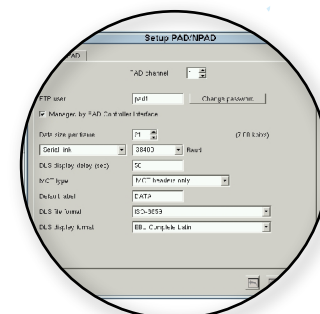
Setup PAD/NPAD

AD

PAD channel 1

FTP user padt Change password...

Managed by PAD Controller Interface

Data size per frame 71 (? FB table)

Serial link 38400 Baud

DLS display delay (sec) 50

MOT type MOT headers only

Default Label DATA

DLS file format ISO-8859

DLS display format EBU Complete Latin